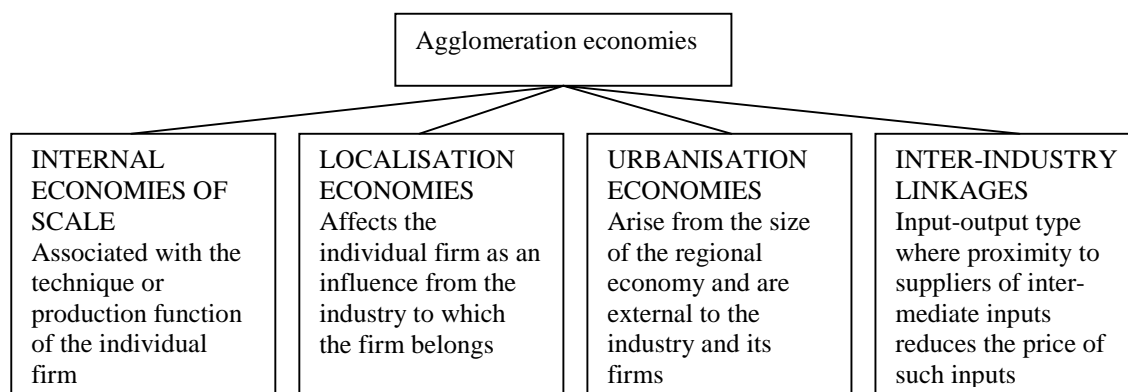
Agglomeration economies

INTERNAL ECONOMIES OF SCALE
Associated with the technique or production function of the individual firm

LOCALISATION ECONOMIES
Affects the individual firm as an influence from the industry to which the firm belongs

URBANISATION ECONOMIES
Arise from the size of the regional economy and are external to the industry and its firms

INTER-INDUSTRY LINKAGES
Input-output type where proximity to suppliers of intermediate inputs reduces the price of such inputs